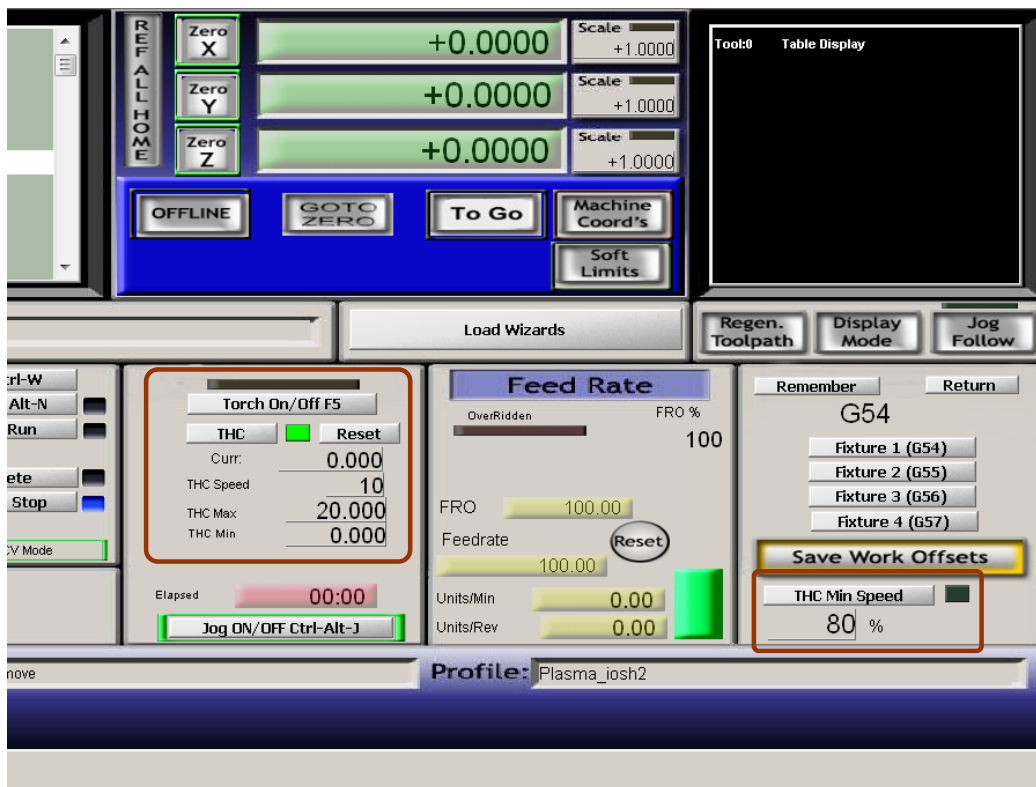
REF ALL HOME

Zero X
+0.0000
Scale
+1.0000

Zero Y
+0.0000
Scale
+1.0000

Zero Z
+0.0000
Scale
+1.0000

OFFLINE
GOTO ZERO
To Go
Machine Coord's
Soft Limits

Tool:0
Table Display

Load Wizards

Regen. Toolpath
Display Mode
Jog Follow

rl-W
Alt-N
Run
ete
Stop
V Mode

Torch On/Off F5
THC
Reset
Curr:
0.000
THC Speed
10
THC Max
20.000
THC Min
0.000

Elapsed
00:00
Jog ON/OFF Ctrl-Alt-J

Feed Rate
OverRidden
FRO %
100
FRO
100.00
Feedrate
Reset
100.00
Units/Min
0.00
Units/Rev
0.00

Remember
Return
G54
Fixture 1 (G54)
Fixture 2 (G55)
Fixture 3 (G56)
Fixture 4 (G57)
Save Work Offsets
THC Min Speed
80 %

nove
Profile:
Plasma_iosh2